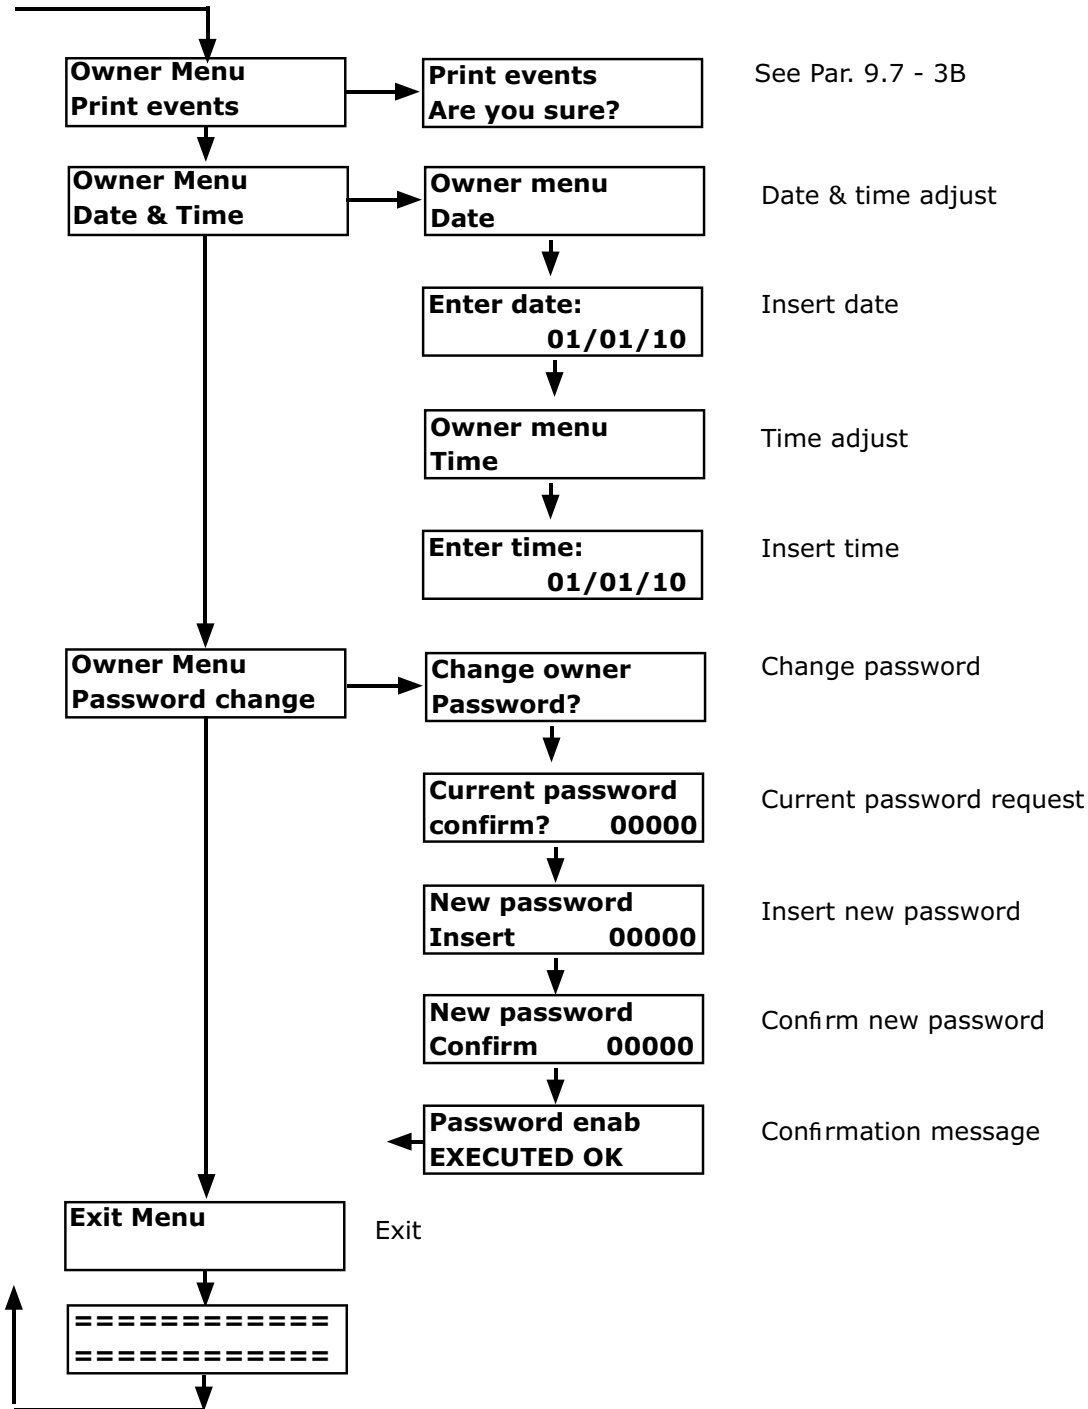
Owner Menu
Print events

Print events
Are you sure?

See Par. 9.7 - 3B

Owner Menu
Date & Time

Owner menu
Date

Date & time adjust

Enter date:
01/01/10

Insert date

Owner menu
Time

Time adjust

Enter time:
01/01/10

Insert time

Owner Menu
Password change

Change owner
Password?

Change password

Current password
confirm? 00000

Current password request

New password
Insert 00000

Insert new password

New password
Confirm 00000

Confirm new password

Password enab
EXECUTED OK

Confirmation message

Exit Menu

Exit

============
============